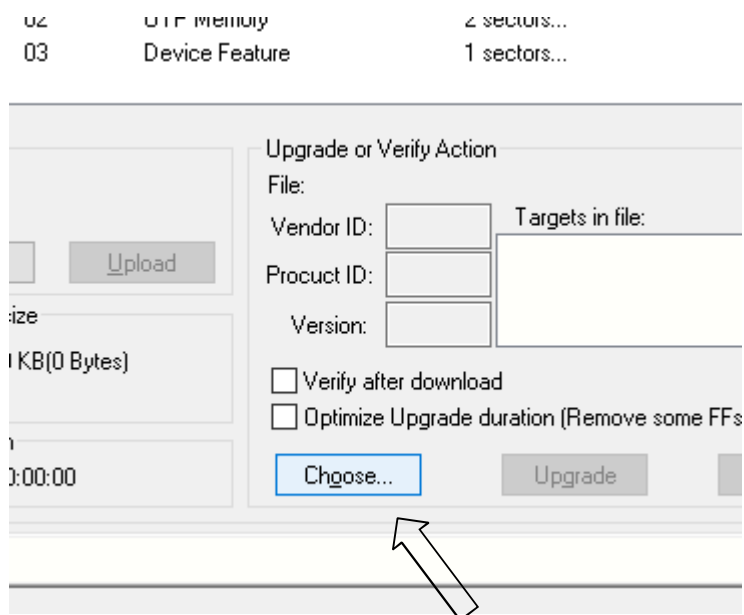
02 OTP Memory 2 sectors...
03 Device Feature 1 sectors...

Upload
ize
KB(0 Bytes)
n
:00:00

Upgrade or Verify Action
File:
Vendor ID:
Procuct ID:
Version:
Targets in file:
Verify after download
Optimize Upgrade duration (Remove some FFs
Choose...
Upgrade